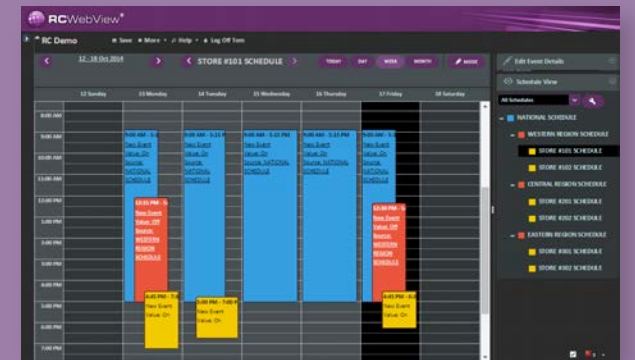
RCWebView®

RC Demo   Save   More   Help   Log Off Tom

12 - 18 Oct 2014   STORE #101 SCHEDULE   TODAY   DAY   WEEK   MONTH   MODE

Edit Event Details

Schedule View

All Schedules

NATIONAL SCHEDULE
WESTERN REGION SCHEDULE
STORE #101 SCHEDULE
STORE #102 SCHEDULE
CENTRAL REGION SCHEDULE
STORE #201 SCHEDULE
STORE #202 SCHEDULE
EASTERN REGION SCHEDULE
STORE #301 SCHEDULE
STORE #302 SCHEDULE

12 Sunday   13 Monday   14 Tuesday   15 Wednesday   16 Thursday   17 Friday   18 Saturday

8:00 AM
9:00 AM
10:00 AM
11:00 AM
12:00 PM
1:00 PM
2:00 PM
3:00 PM
4:00 PM
5:00 PM
6:00 PM
7:00 PM

9:00 AM - 5:15 PM New Event Value: On Source: NATIONAL SCHEDULE

9:00 AM - 5:15 PM New Event Value: On Source: NATIONAL SCHEDULE

9:00 AM - 5:15 PM New Event Value: On Source: NATIONAL SCHEDULE

9:00 AM - 5:15 PM New Event Value: On Source: NATIONAL SCHEDULE

9:00 AM - 5:15 PM New Event Value: On Source: NATIONAL SCHEDULE

12:30 PM - 5 New Event Value: Off Source: WESTERN REGION SCHEDULE

12:30 PM - 5 New Event Value: Off Source: WESTERN REGION SCHEDULE

4:45 PM - 7:0 New Event Value: On

5:00 PM - 7:00 PM New Event Value: On

4:45 PM - 7:0 New Event Value: On